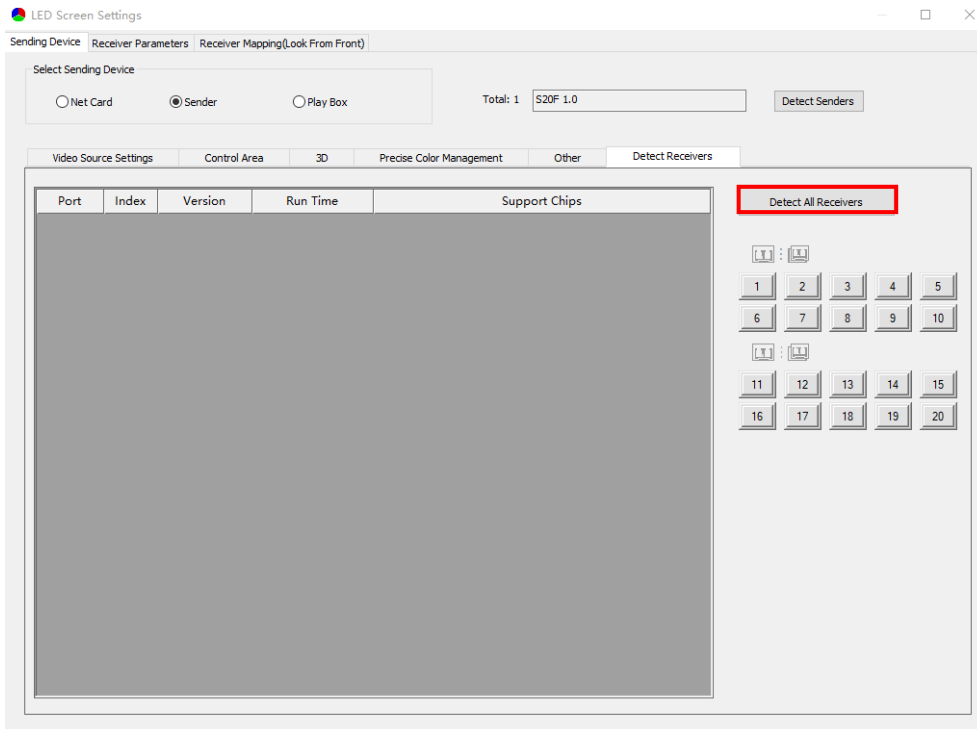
LED Screen Settings

Sending Device | Receiver Parameters | Receiver Mapping(Look From Front)

Select Sending Device

Net Card Sender Play Box

Total: 1 S20F 1.0

Detect Senders

Video Source Settings | Control Area | 3D | Precise Color Management | Other | Detect Receivers

| Port | Index | Version | Run Time | Support Chips |
|---|---|---|---|---|

Detect All Receivers

1 2 3 4 5
6 7 8 9 10

11 12 13 14 15
16 17 18 19 20